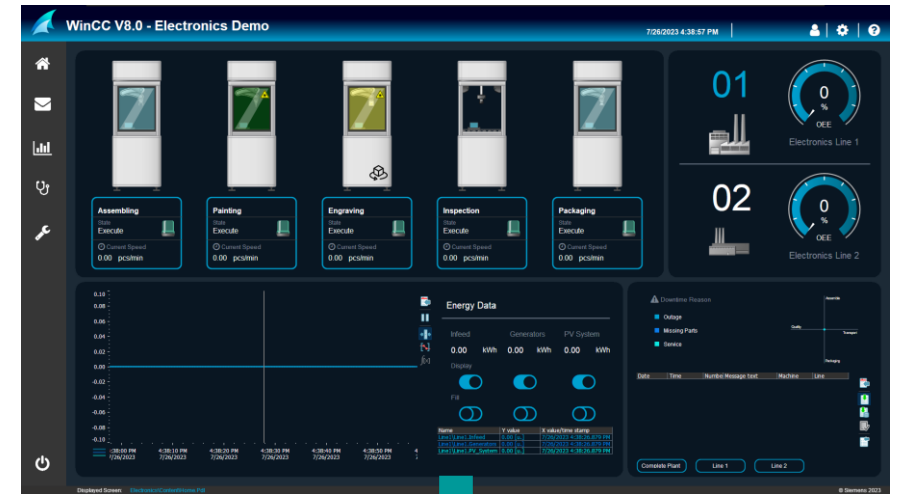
WinCC V8.0 - Electronics Demo

7/26/2023 4:38:57 PM

Assembling
State
Execute
Current Speed
0.00 pcs/min

Painting
State
Execute
Current Speed
0.00 pcs/min

Engraving
State
Execute
Current Speed
0.00 pcs/min

Inspection
State
Execute
Current Speed
0.00 pcs/min

Packaging
State
Execute
Current Speed
0.00 pcs/min

01
0
%
OEE
Electronics Line 1

02
0
%
OEE
Electronics Line 2

0.10
0.08
0.06
0.04
0.02
0.00
-0.02
-0.04
-0.06
-0.08
-0.10
:38:00 PM 7/26/2023
4:38:10 PM 7/26/2023
4:38:20 PM 7/26/2023
4:38:30 PM 7/26/2023
4:38:40 PM 7/26/2023
4:38:50 PM 7/26/2023

Energy Data
Infeed
Generators
PV System
0.00 kWh
0.00 kWh
0.00 kWh
Display
Fill

| Name | Y value | X value/time stamp |
|---|---|---|
| Line1\Line1_Infeed | 0.00 [...] | 7/26/2023 4:38:26.879 PM |
| Line1\Line1_Generators | 0.00 [...] | 7/26/2023 4:38:26.879 PM |
| Line1\Line1_PV_System | 0.00 [...] | 7/26/2023 4:38:26.879 PM |

Downtime Reason
Outage
Missing Parts
Service
Assemble
Quality
Transport
Packaging

| Date | Time | Number | Message text | Machine | Line |
|---|---|---|---|---|---|

Complete Plant
Line 1
Line 2

Displayed Screen Electronics\ContentHome Full
© Siemens 2023